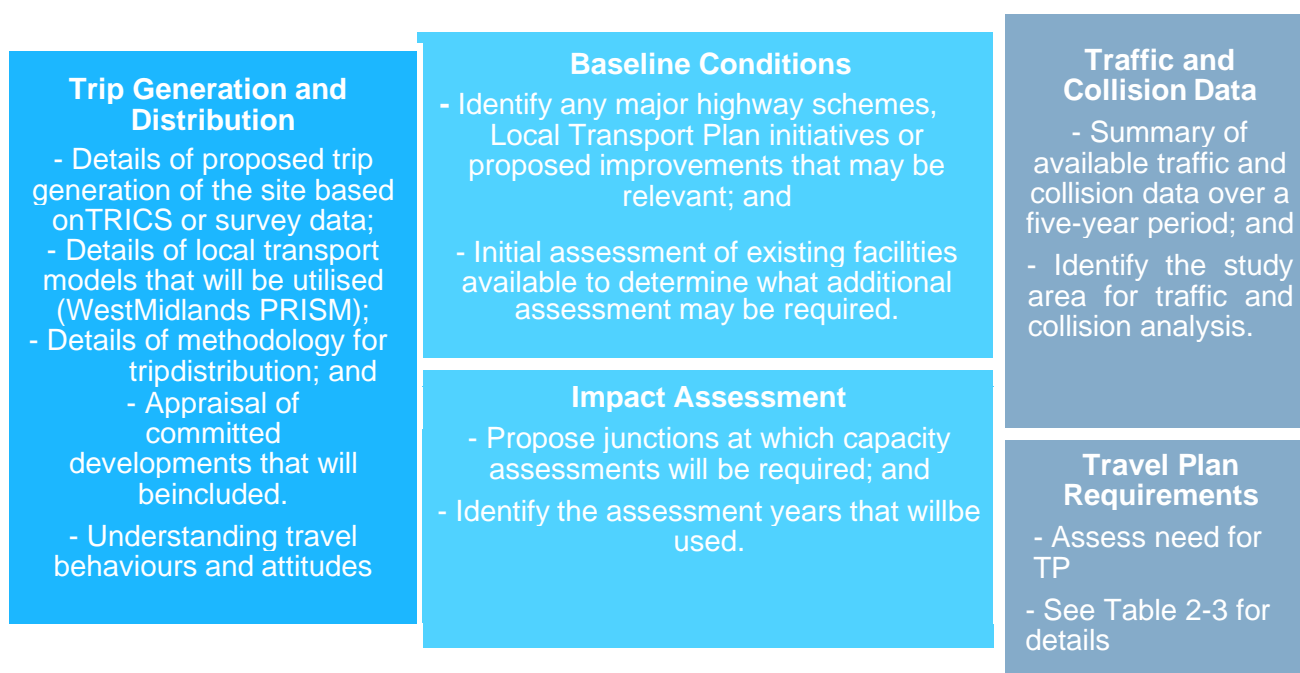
Trip Generation and Distribution

- Details of proposed trip generation of the site based onTRICS or survey data;
- Details of local transport models that will be utilised (WestMidlands PRISM);
- Details of methodology for tripdistribution; and
- Appraisal of committed developments that will beincluded.

- Understanding travel behaviours and attitudes

Baseline Conditions

- Identify any major highway schemes, Local Transport Plan initiatives or proposed improvements that may be relevant; and

- Initial assessment of existing facilities available to determine what additional assessment may be required.

Impact Assessment

- Propose junctions at which capacity assessments will be required; and

- Identify the assessment years that willbe used.

Traffic and Collision Data

- Summary of available traffic and collision data over a five-year period; and

- Identify the study area for traffic and collision analysis.

Travel Plan Requirements

- Assess need for TP

- See Table 2-3 for details